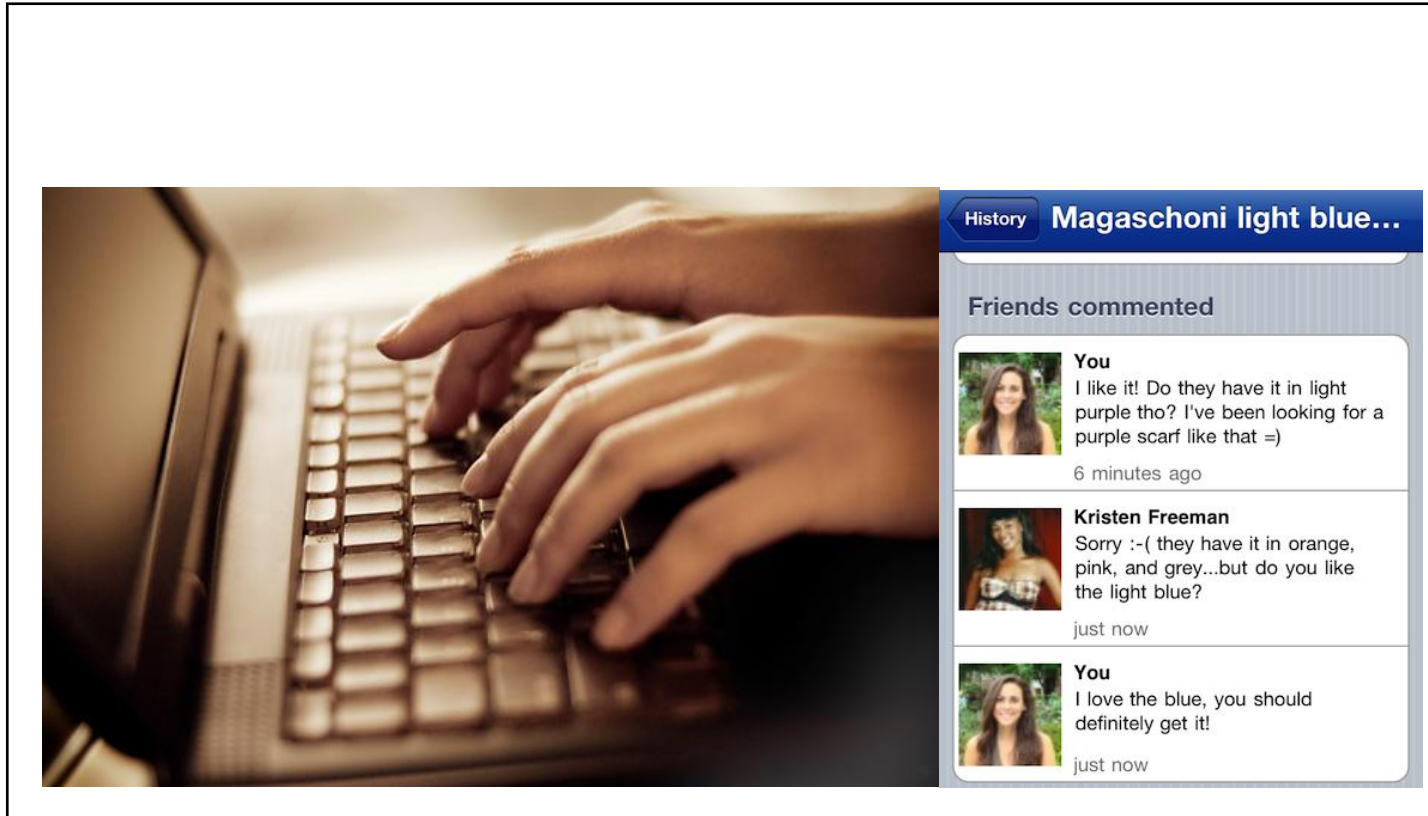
History Magaschoni light blue...

Friends commented

You
I like it! Do they have it in light purple tho? I've been looking for a purple scarf like that =)
6 minutes ago

Kristen Freeman
Sorry :-( they have it in orange, pink, and grey...but do you like the light blue?
just now

You
I love the blue, you should definitely get it!
just now